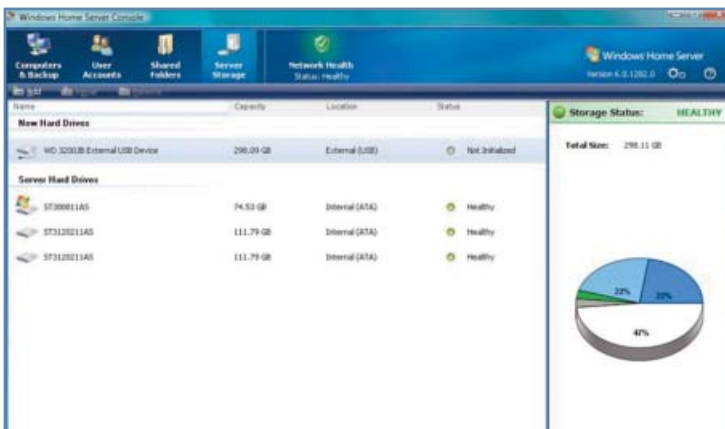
Windows Home Server Console

Computers & Backup
User Accounts
Shared Folders
Server Storage
Network Health
Status: Healthy

Windows Home Server
Version 6.0.1282.0

Add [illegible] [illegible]

| Name | Capacity | Location | Status |
|---|---|---|---|
| **New Hard Drives** | | | |
| WD 3200JB External USB Device | 298.09 GB | External (USB) | Not Initialized |
| **Server Hard Drives** | | | |
| ST380011AS | 74.53 GB | Internal (ATA) | Healthy |
| ST3120211AS | 111.79 GB | Internal (ATA) | Healthy |
| ST3120211AS | 111.79 GB | Internal (ATA) | Healthy |

Storage Status: HEALTHY

Total Size: 298.11 GB

22%
22%
47%